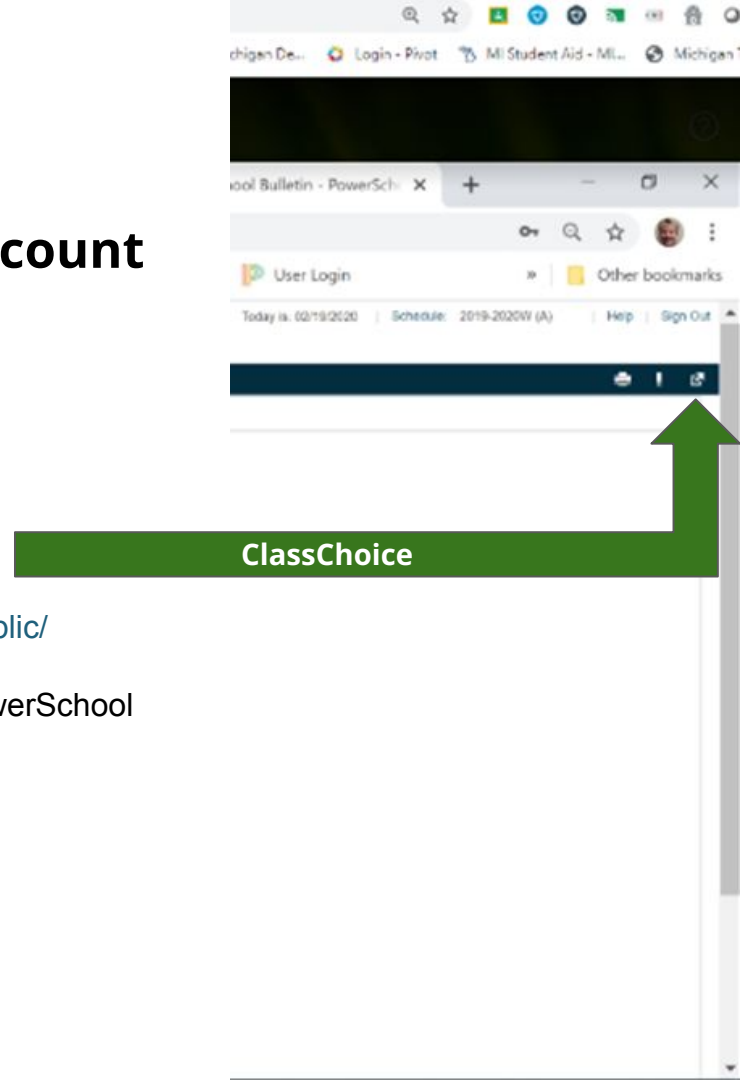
chigan De... Login - Pivot MI Student Aid - MI... Michigan

ool Bulletin - PowerSch ×

count

User Login » Other bookmarks

Today is: 02/19/2020 | Schedule: 2019-2020W (A) | Help | Sign Out

ClassChoice

lic/

verSchool